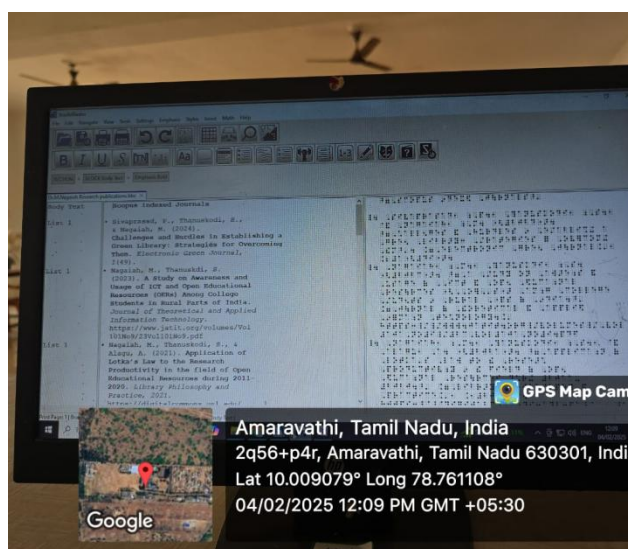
Body Text | Scopus Indexed Journals

List 1 • Sivaprasad, S., Thanuskodi, S., & Nagaiah, M. (2024). Challenges and Hurdles in Establishing a Green Library: Strategies for Overcoming Them. Electronic Green Journal, 1(49).

List 1 • Nagaiah, M., Thanuskodi, S. (2023). A Study on Awareness and Usage of ICT and Open Educational Resources (OERs) Among College Students in Rural Parts of India. Journal of Theoretical and Applied Information Technology. https://www.jatit.org/volumes/Vol101No9/23Vol101No9.pdf

List 1 • Nagaiah, M., Thanuskodi, S., & Alagu, A. (2021). Application of Lotka's Law to the Research Productivity in the field of Open Educational Resources during 2011-2020. Library Philosophy and Practice, 2021.

GPS Map Camera

Amaravathi, Tamil Nadu, India
2q56+p4r, Amaravathi, Tamil Nadu 630301, Indi
Lat 10.009079° Long 78.761108°
04/02/2025 12:09 PM GMT +05:30

Google